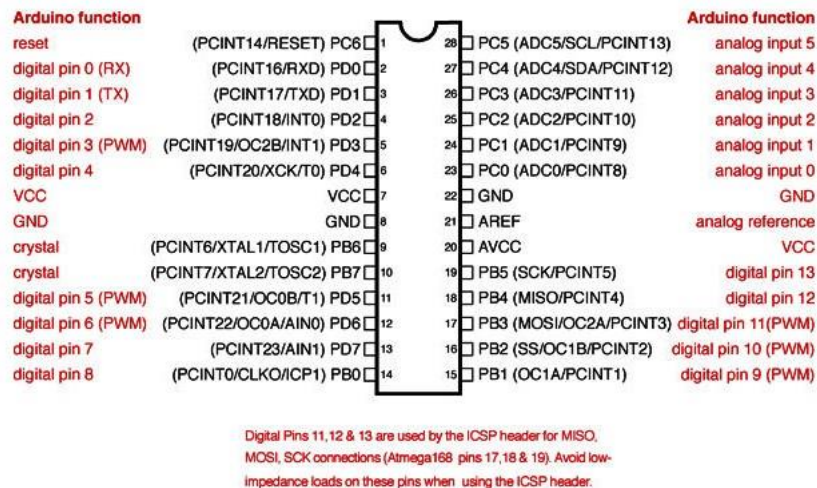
| Arduino function | | Pin | Pin | | Arduino function |
|---|---|---|---|---|---|
| reset | (PCINT14/RESET) PC6 | 1 | 28 | PC5 (ADC5/SCL/PCINT13) | analog input 5 |
| digital pin 0 (RX) | (PCINT16/RXD) PD0 | 2 | 27 | PC4 (ADC4/SDA/PCINT12) | analog input 4 |
| digital pin 1 (TX) | (PCINT17/TXD) PD1 | 3 | 26 | PC3 (ADC3/PCINT11) | analog input 3 |
| digital pin 2 | (PCINT18/INT0) PD2 | 4 | 25 | PC2 (ADC2/PCINT10) | analog input 2 |
| digital pin 3 (PWM) | (PCINT19/OC2B/INT1) PD3 | 5 | 24 | PC1 (ADC1/PCINT9) | analog input 1 |
| digital pin 4 | (PCINT20/XCK/T0) PD4 | 6 | 23 | PC0 (ADC0/PCINT8) | analog input 0 |
| VCC | VCC | 7 | 22 | GND | GND |
| GND | GND | 8 | 21 | AREF | analog reference |
| crystal | (PCINT6/XTAL1/TOSC1) PB6 | 9 | 20 | AVCC | VCC |
| crystal | (PCINT7/XTAL2/TOSC2) PB7 | 10 | 19 | PB5 (SCK/PCINT5) | digital pin 13 |
| digital pin 5 (PWM) | (PCINT21/OC0B/T1) PD5 | 11 | 18 | PB4 (MISO/PCINT4) | digital pin 12 |
| digital pin 6 (PWM) | (PCINT22/OC0A/AIN0) PD6 | 12 | 17 | PB3 (MOSI/OC2A/PCINT3) | digital pin 11(PWM) |
| digital pin 7 | (PCINT23/AIN1) PD7 | 13 | 16 | PB2 (SS/OC1B/PCINT2) | digital pin 10 (PWM) |
| digital pin 8 | (PCINT0/CLKO/ICP1) PB0 | 14 | 15 | PB1 (OC1A/PCINT1) | digital pin 9 (PWM) |

Digital Pins 11,12 & 13 are used by the ICSP header for MISO, MOSI, SCK connections (Atmega168 pins 17,18 & 19). Avoid low-impedance loads on these pins when using the ICSP header.